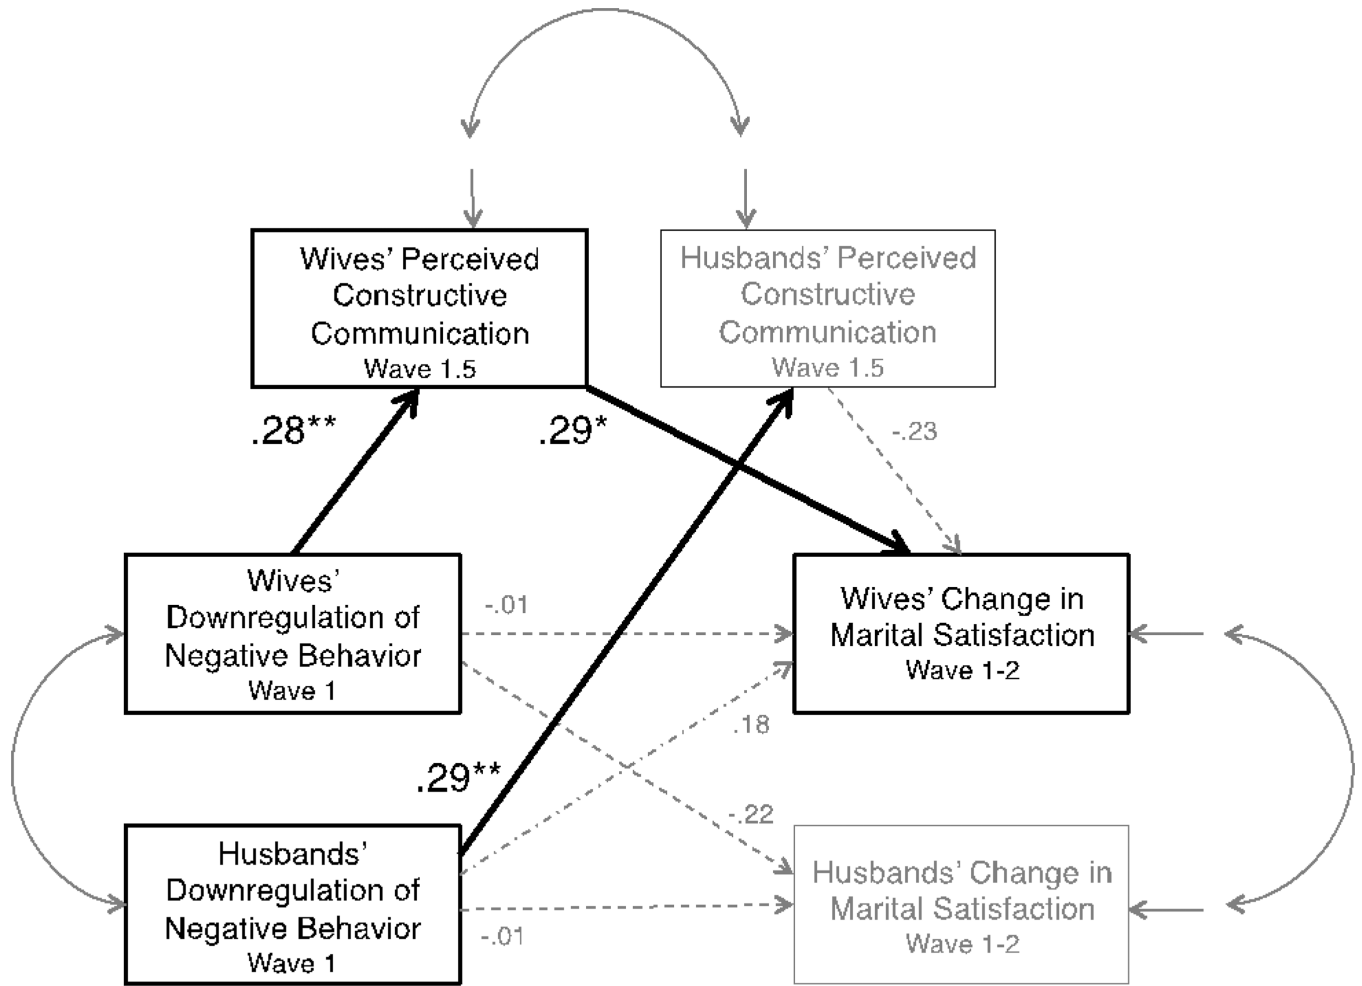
Wives' Perceived Constructive Communication
Wave 1.5

Husbands' Perceived Constructive Communication
Wave 1.5

.28**

.29*

-.23

Wives' Downregulation of Negative Behavior
Wave 1

-.01

Wives' Change in Marital Satisfaction
Wave 1-2

.18

.29**

-.22

Husbands' Downregulation of Negative Behavior
Wave 1

Husbands' Change in Marital Satisfaction
Wave 1-2

-.01